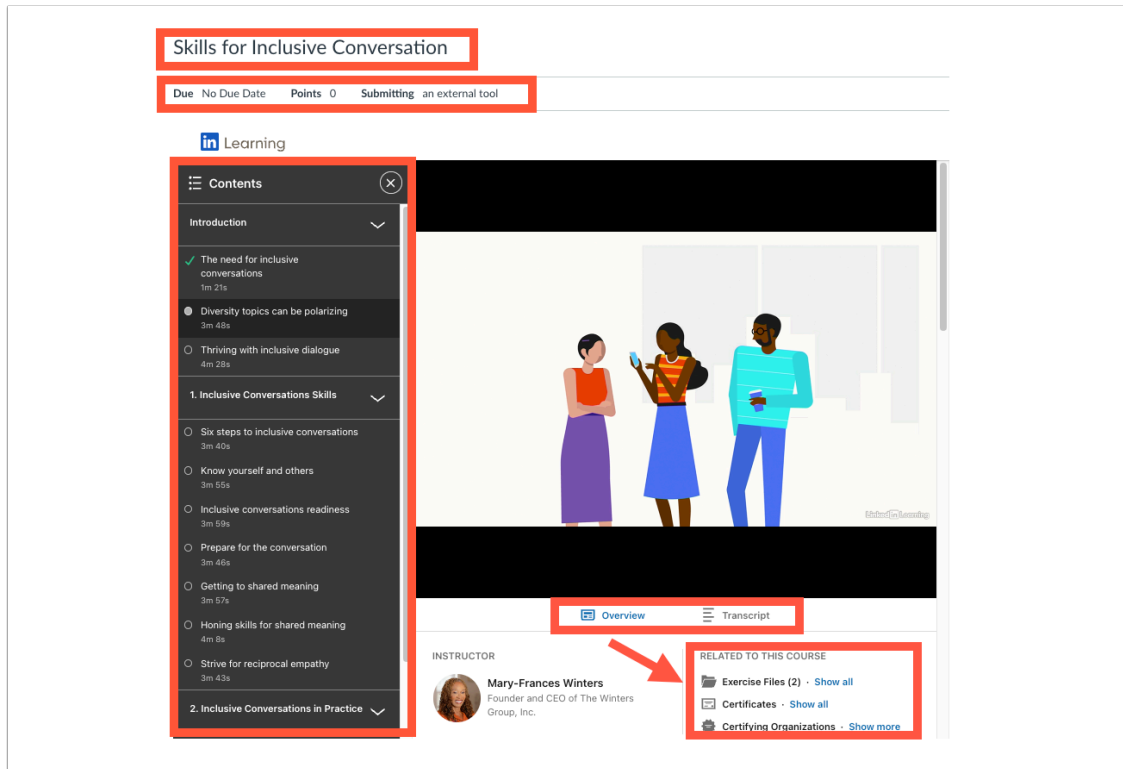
Skills for Inclusive Conversation

Due No Due Date Points 0 Submitting an external tool

in Learning

Contents

Introduction

The need for inclusive conversations
1m 21s

Diversity topics can be polarizing
3m 48s

Thriving with inclusive dialogue
4m 28s

1. Inclusive Conversations Skills

Six steps to inclusive conversations
3m 40s

Know yourself and others
3m 55s

Inclusive conversations readiness
3m 59s

Prepare for the conversation
3m 46s

Getting to shared meaning
3m 57s

Honing skills for shared meaning
4m 8s

Strive for reciprocal empathy
3m 43s

2. Inclusive Conversations in Practice

Linked in Learning

Overview Transcript

INSTRUCTOR

Mary-Frances Winters
Founder and CEO of The Winters Group, Inc.

RELATED TO THIS COURSE

Exercise Files (2) · Show all

Certificates · Show all

Certifying Organizations · Show more